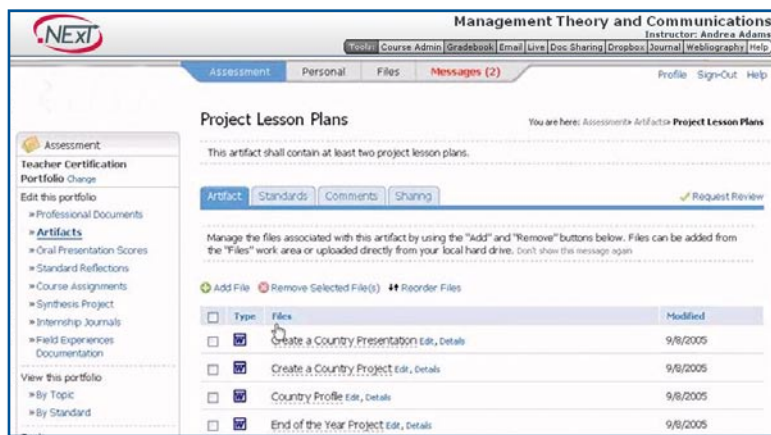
.NEXT

Management Theory and Communications
Instructor: Andrea Adams

Tools: Course Admin | Gradebook | Email | Live | Doc Sharing | Dropbox | Journal | Webliography | Help

Assessment | Personal | Files | Messages (2)

Profile Sign-Out Help

Assessment

Teacher Certification Portfolio Change

Edit this portfolio
» Professional Documents
» Artifacts
» Oral Presentation Scores
» Standard Reflections
» Course Assignments
» Synthesis Project
» Internship Journals
» Field Experiences Documentation

View this portfolio
» By Topic
» By Standard

Project Lesson Plans

You are here: Assessment» Artifacts» Project Lesson Plans

This artifact shall contain at least two project lesson plans.

Artifact | Standards | Comments | Sharing

Request Review

Manage the files associated with this artifact by using the "Add" and "Remove" buttons below. Files can be added from the "Files" work area or uploaded directly from your local hard drive. Don't show this message again

Add File  Remove Selected File(s)  Reorder Files

| | Type | Files | Modified |
|---|---|---|---|
| | | Create a Country Presentation Edit, Details | 9/8/2005 |
| | | Create a Country Project Edit, Details | 9/8/2005 |
| | | Country Profile Edit, Details | 9/8/2005 |
| | | End of the Year Project Edit, Details | 9/8/2005 |